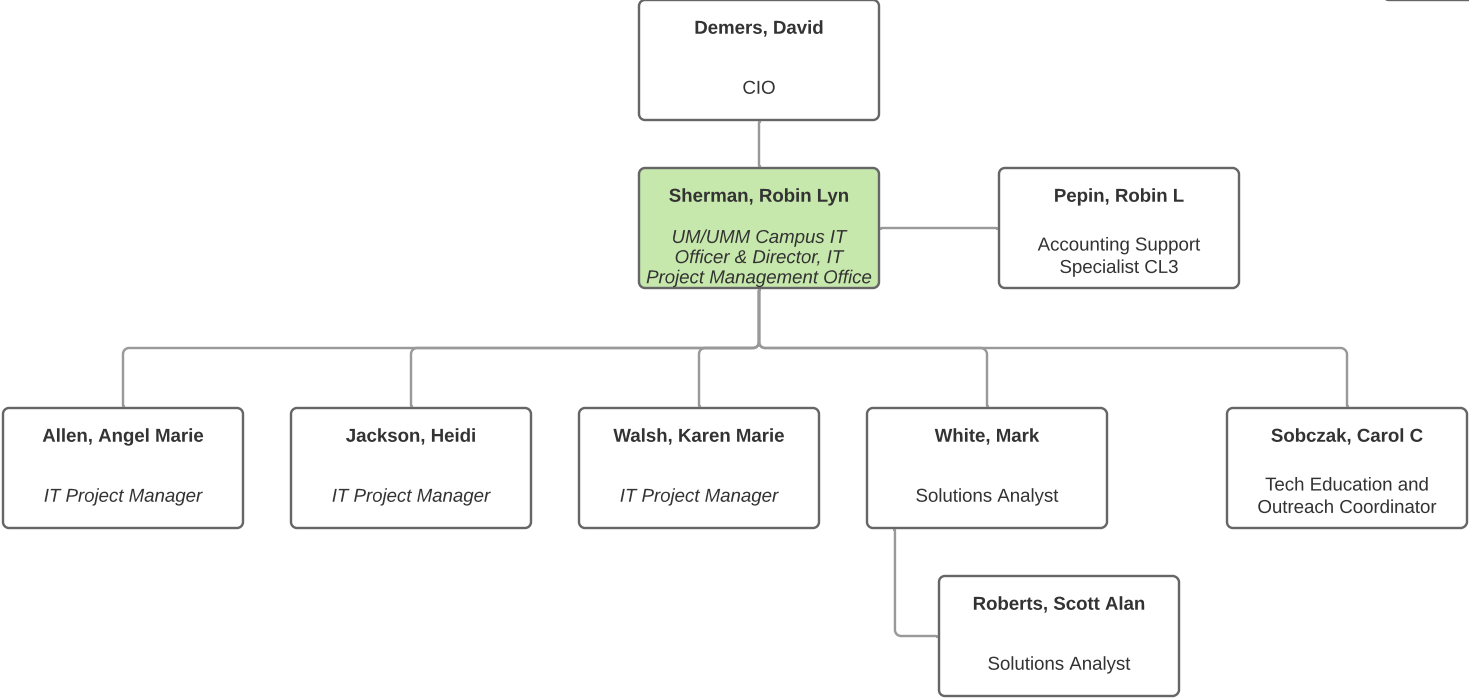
Demers, David

CIO

Sherman, Robin Lyn

UM/UMM Campus IT Officer & Director, IT Project Management Office

Pepin, Robin L

Accounting Support Specialist CL3

Allen, Angel Marie

IT Project Manager

Jackson, Heidi

IT Project Manager

Walsh, Karen Marie

IT Project Manager

White, Mark

Solutions Analyst

Sobczak, Carol C

Tech Education and Outreach Coordinator

Roberts, Scott Alan

Solutions Analyst